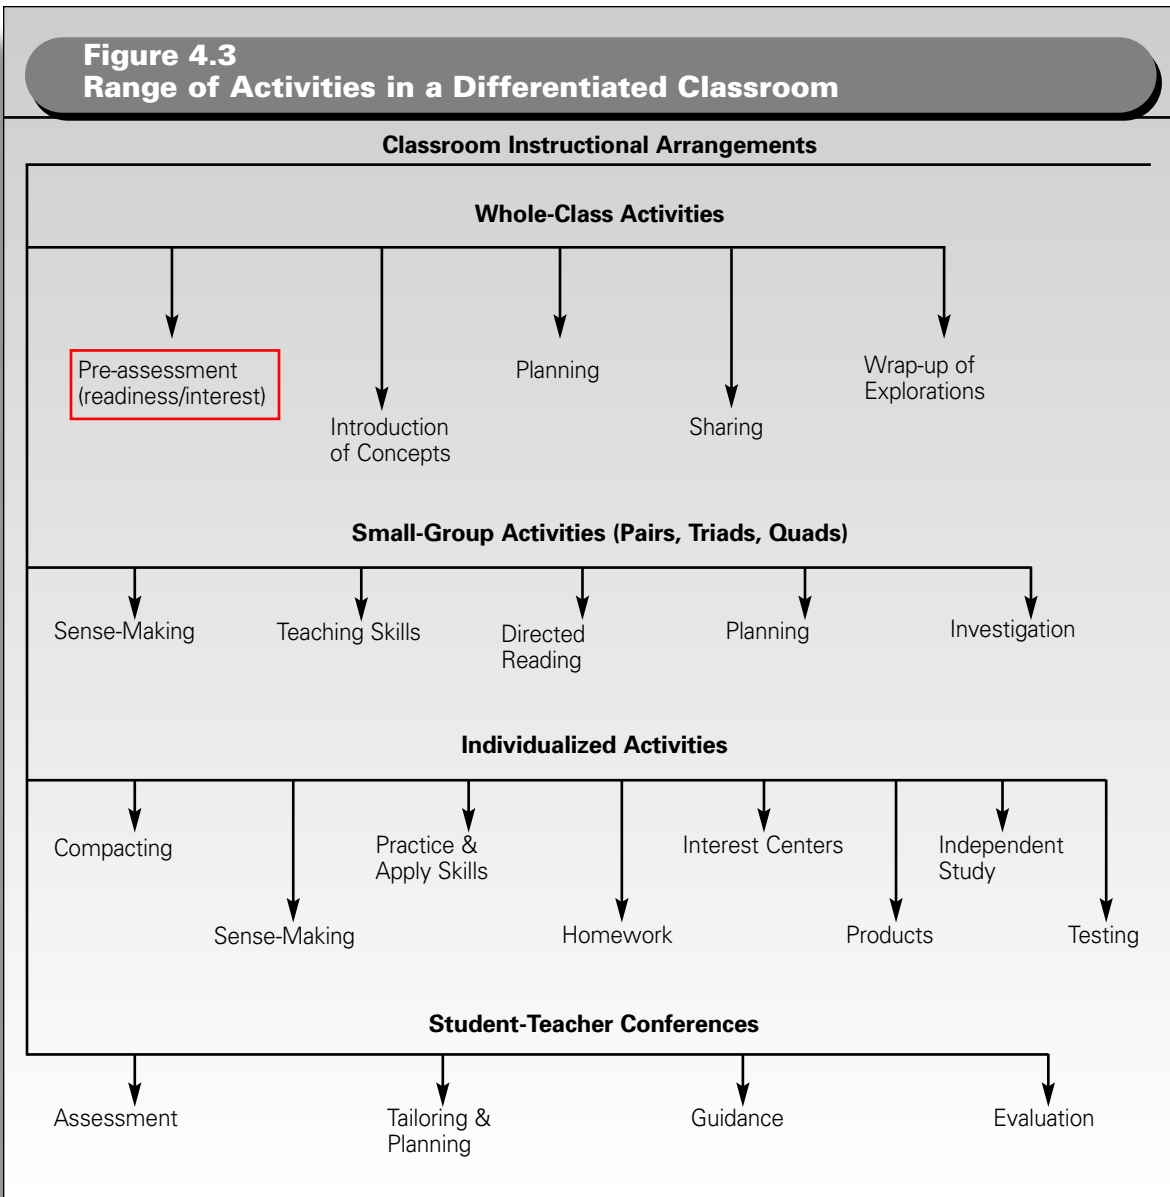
Figure 4.3
Range of Activities in a Differentiated Classroom

Classroom Instructional Arrangements

Whole-Class Activities

Pre-assessment (readiness/interest)

Introduction of Concepts

Planning

Sharing

Wrap-up of Explorations

Small-Group Activities (Pairs, Triads, Quads)

Sense-Making

Teaching Skills

Directed Reading

Planning

Investigation

Individualized Activities

Compacting

Sense-Making

Practice & Apply Skills

Homework

Interest Centers

Products

Independent Study

Testing

Student-Teacher Conferences

Assessment

Tailoring & Planning

Guidance

Evaluation